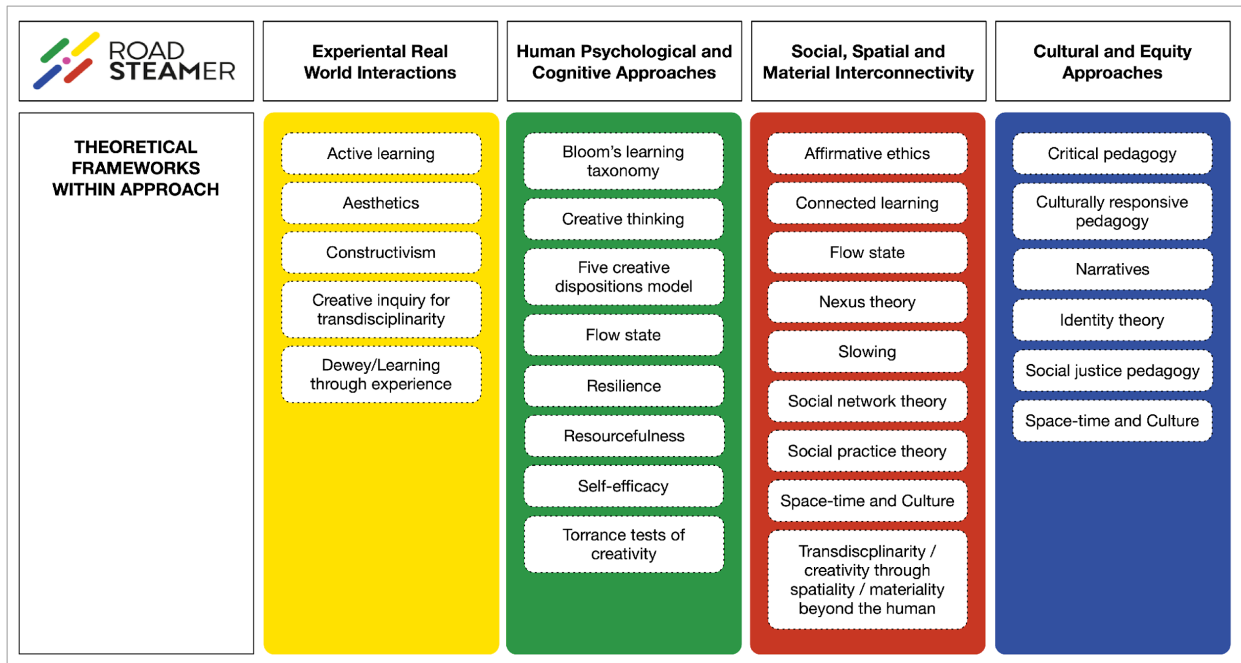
| ROAD STEAMER | Experiental Real World Interactions | Human Psychological and Cognitive Approaches | Social, Spatial and Material Interconnectivity | Cultural and Equity Approaches |
|---|---|---|---|---|
| THEORETICAL FRAMEWORKS WITHIN APPROACH | Active learning | Bloom's learning taxonomy | Affirmative ethics | Critical pedagogy |
| | Aesthetics | Creative thinking | Connected learning | Culturally responsive pedagogy |
| | Constructivism | Five creative dispositions model | Flow state | Narratives |
| | Creative inquiry for transdisciplinarity | Flow state | Nexus theory | Identity theory |
| | Dewey/Learning through experience | Resilience | Slowing | Social justice pedagogy |
| | | Resourcefulness | Social network theory | Space-time and Culture |
| | | Self-efficacy | Social practice theory | |
| | | Torrance tests of creativity | Space-time and Culture | |
| | | | Transdiscplinarity / creativity through spatiality / materiality beyond the human | |